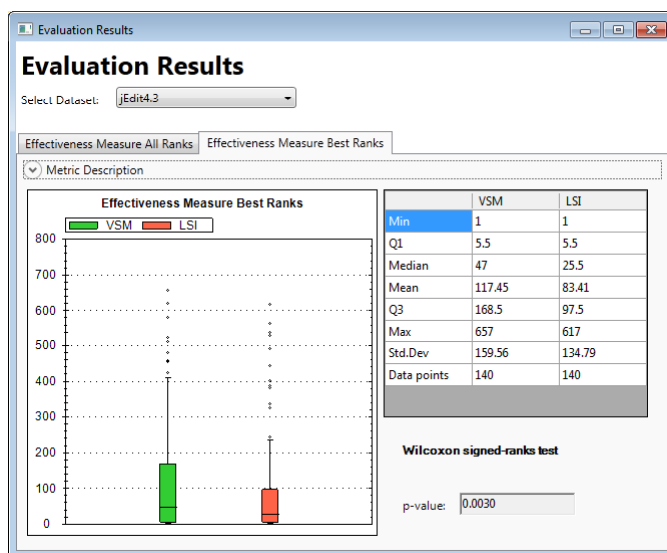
Evaluation Results

Evaluation Results

Select Dataset: jEdit4.3

Effectiveness Measure All Ranks | Effectiveness Measure Best Ranks

Metric Description

Effectiveness Measure Best Ranks

VSM LSI

800
700
600
500
400
300
200
100
0

| | VSM | LSI |
|---|---|---|
| Min | 1 | 1 |
| Q1 | 5.5 | 5.5 |
| Median | 47 | 25.5 |
| Mean | 117.45 | 83.41 |
| Q3 | 168.5 | 97.5 |
| Max | 657 | 617 |
| Std.Dev | 159.56 | 134.79 |
| Data points | 140 | 140 |

Wilcoxon signed-ranks test

p-value: 0.0030